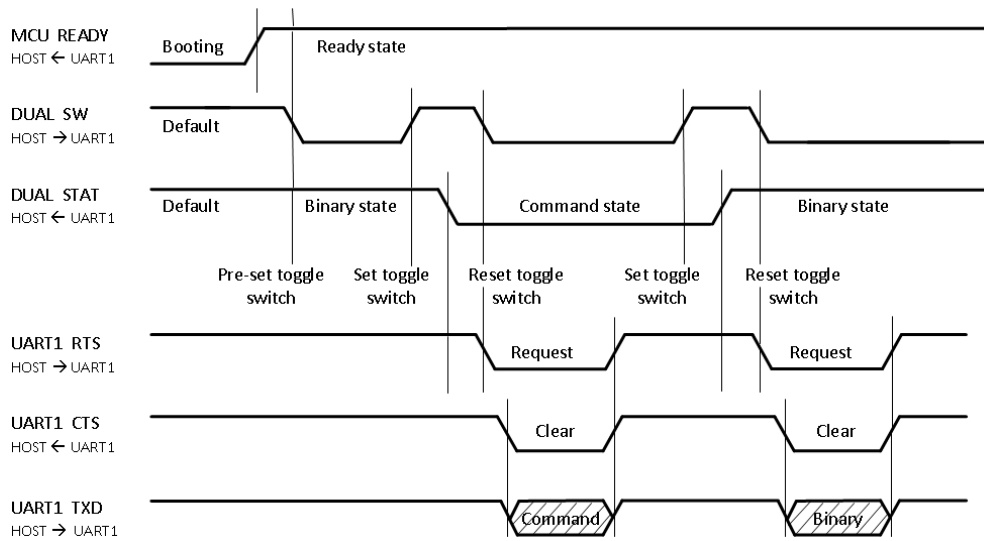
MCU READY
HOST ← UART1

Booting

Ready state

DUAL SW
HOST → UART1

Default

DUAL STAT
HOST ← UART1

Default

Binary state

Command state

Binary state

Pre-set toggle switch

Set toggle switch

Reset toggle switch

Set toggle switch

Reset toggle switch

UART1 RTS
HOST → UART1

Request

Request

UART1 CTS
HOST ← UART1

Clear

Clear

UART1 TXD
HOST → UART1

Command

Binary